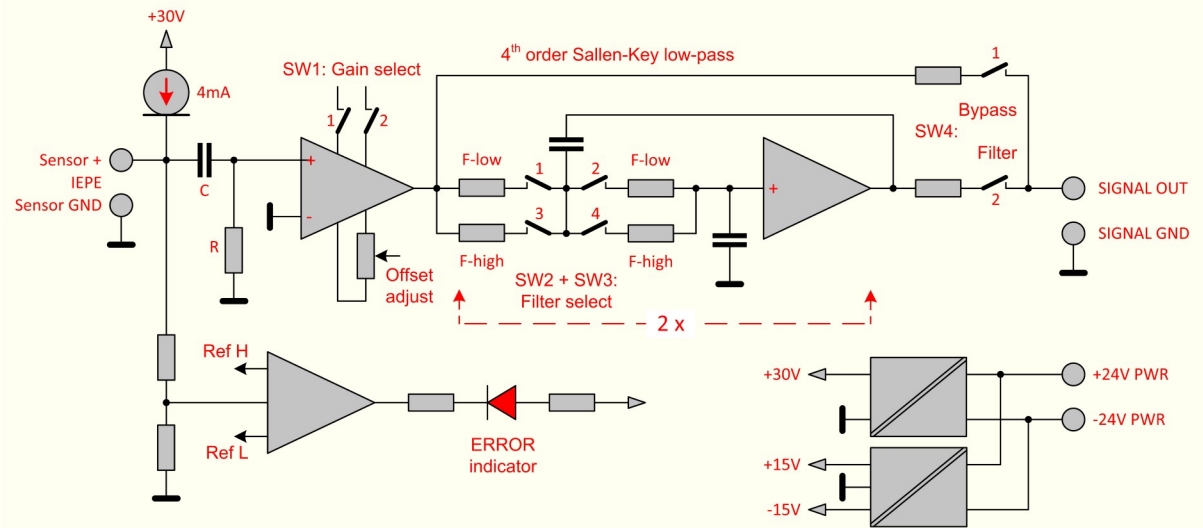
+30V

4mA

SW1: Gain select

1 2

4$^{th}$ order Sallen-Key low-pass

1

Bypass

SW4:

Filter

2

Sensor +

IEPE

Sensor GND

C

R

+

-

Offset adjust

F-low

1

2

F-low

3

4

F-high

F-high

SW2 + SW3: Filter select

+

SIGNAL OUT

SIGNAL GND

2 x

Ref H

Ref L

ERROR indicator

+30V

+24V PWR

-24V PWR

+15V

-15V